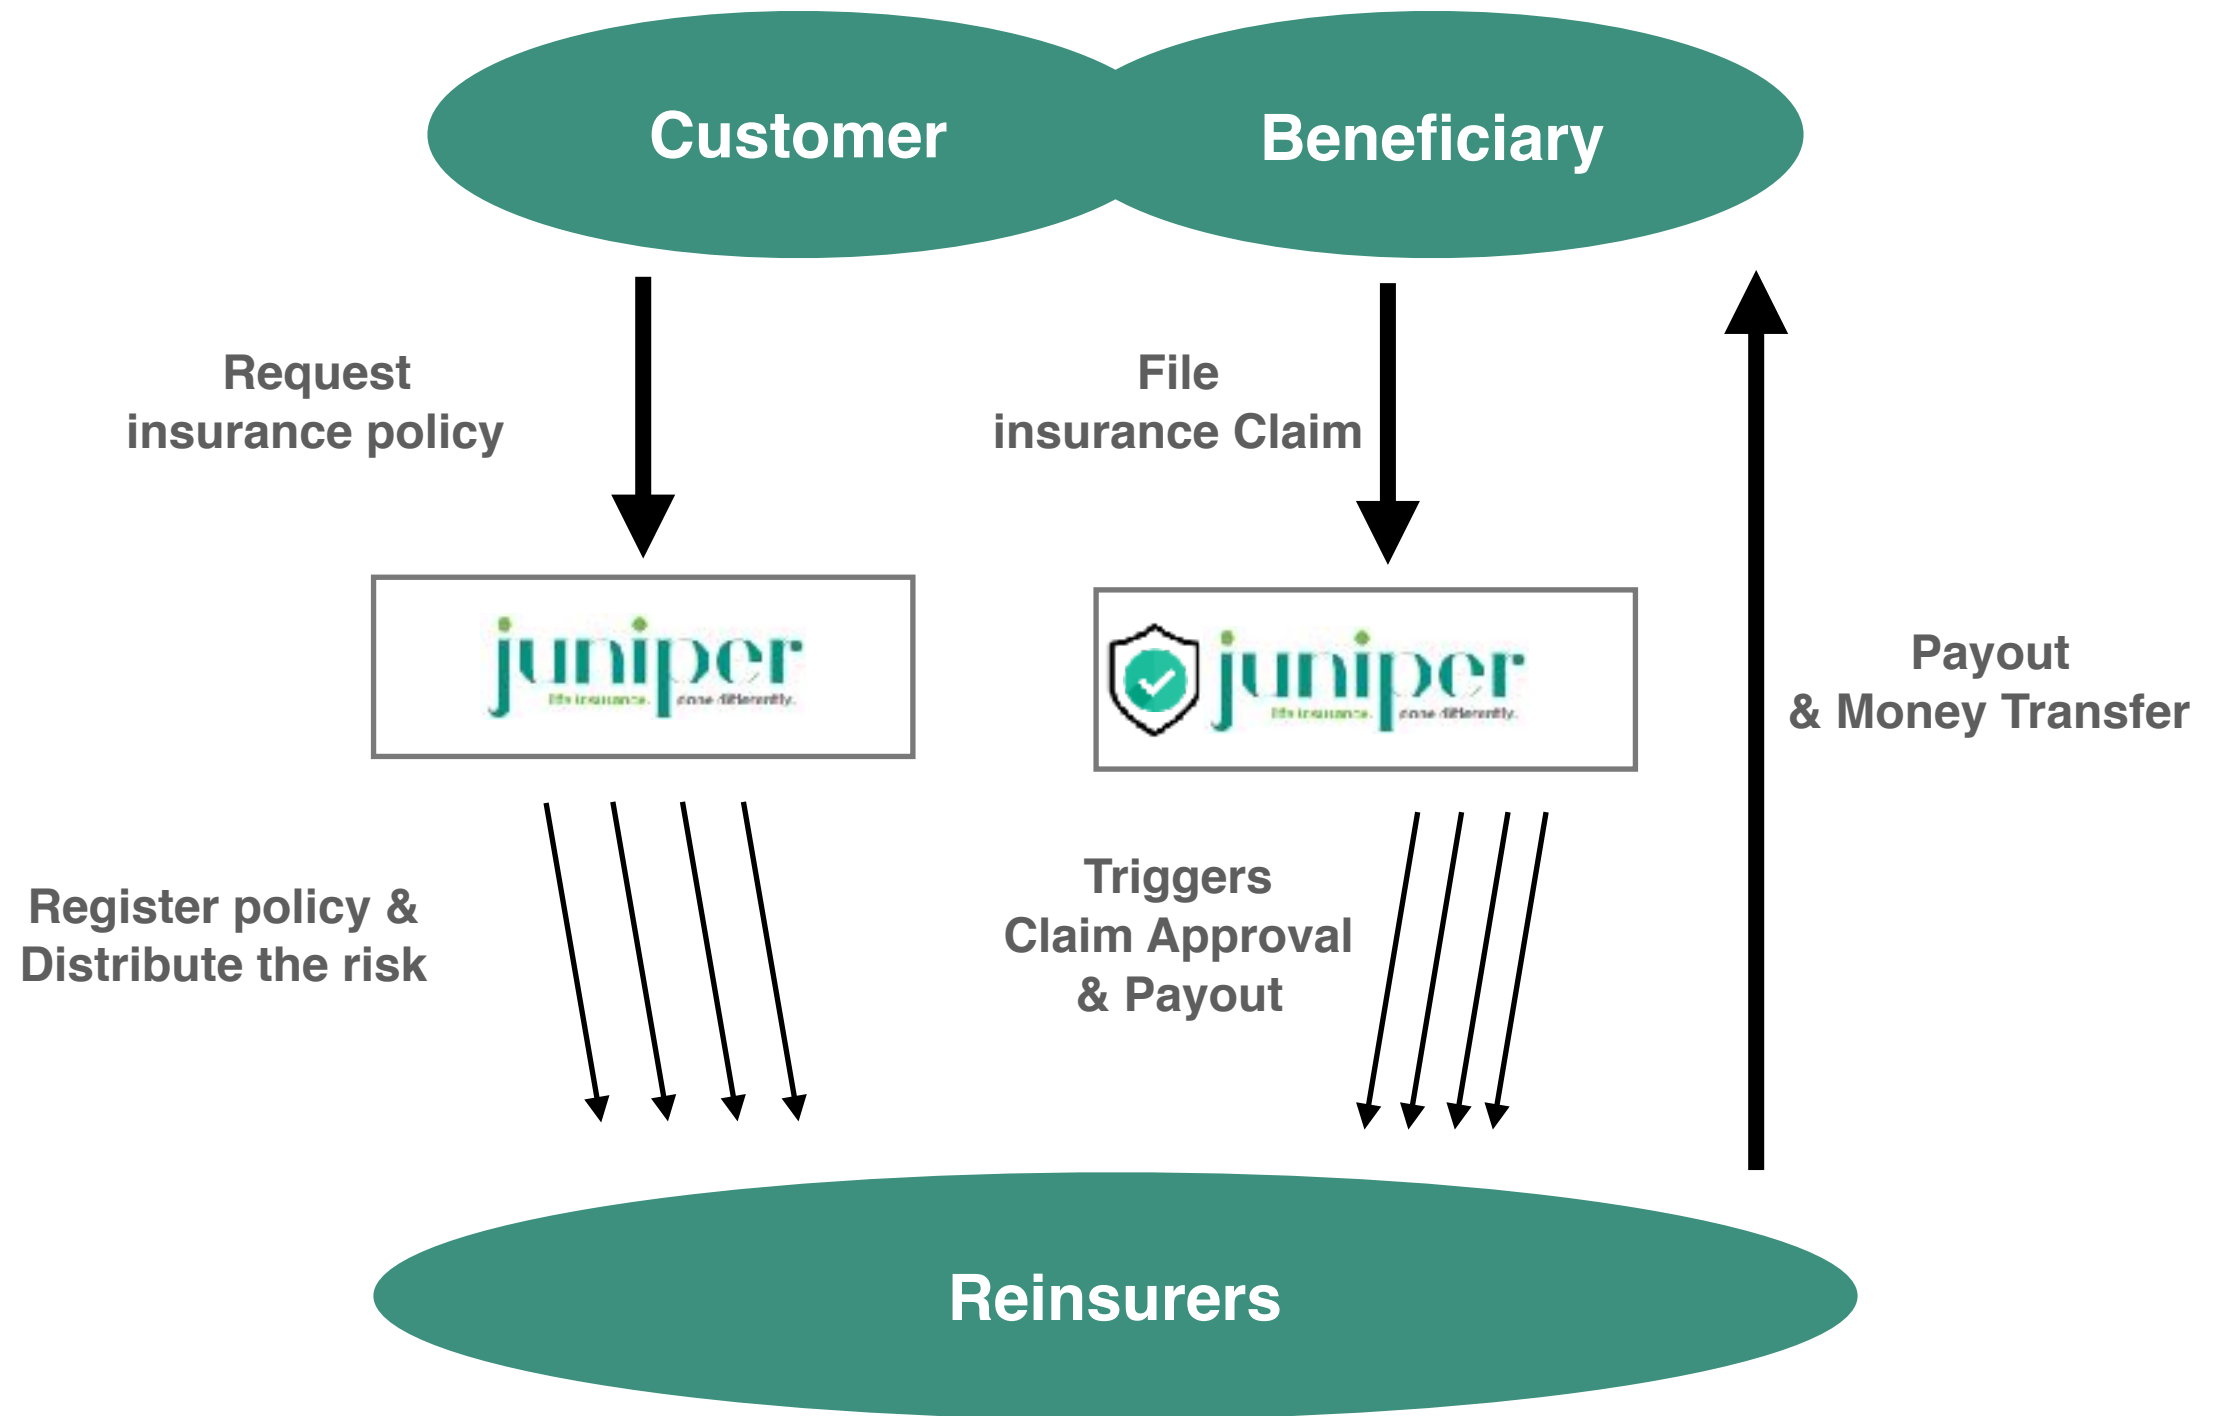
Customer

Beneficiary

Request insurance policy

File insurance Claim

juniper
life insurance. done differently.

juniper
life insurance. done differently.

Payout & Money Transfer

Register policy & Distribute the risk

Triggers Claim Approval & Payout

Reinsurers